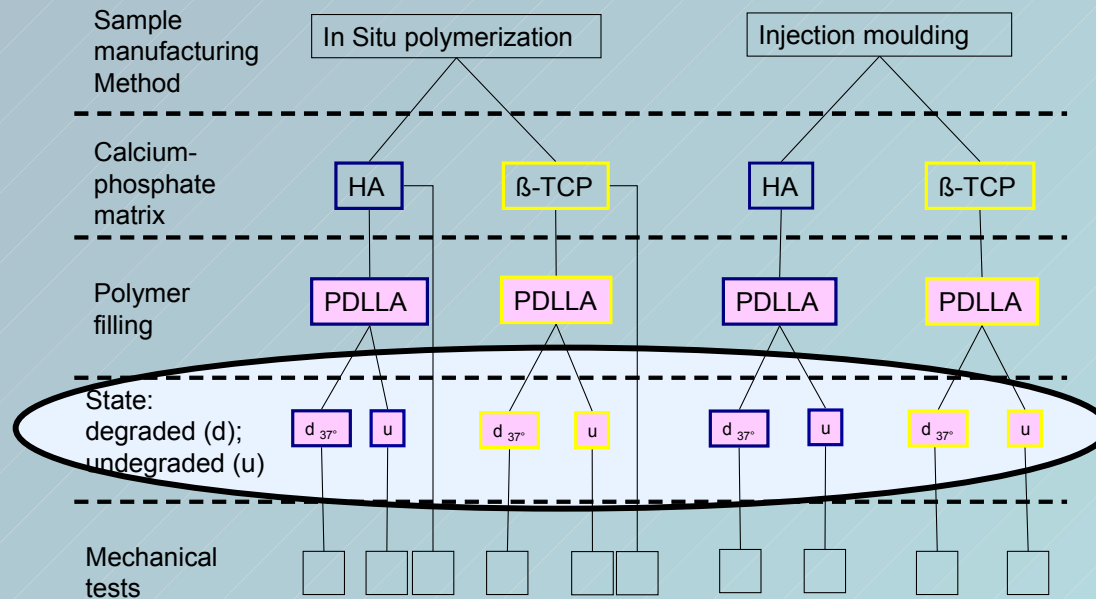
Sample manufacturing Method

In Situ polymerization

Injection moulding

Calcium-phosphate matrix

HA

ß-TCP

HA

ß-TCP

Polymer filling

PDLLA

PDLLA

PDLLA

PDLLA

State: degraded (d); undegraded (u)

$d_{37°}$

u

$d_{37°}$

u

$d_{37°}$

u

$d_{37°}$

u

Mechanical tests